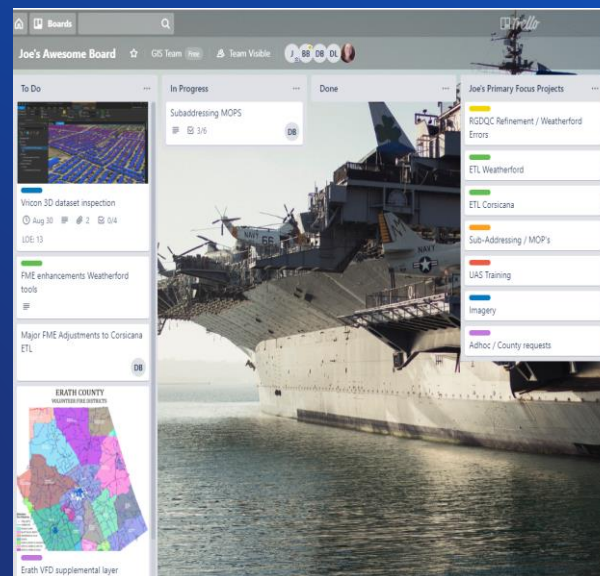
Boards

Trello

Joe's Awesome Board ☆ GIS Team Free Team Visible J BB DB DL

To Do

Vricon 3D dataset inspection

Aug 30 2 0/4

LOE: 13

FME enhancements Weatherford tools

Major FME Adjustments to Corsicana ETL

DB

ERATH COUNTY

VOLUNTEER FIRE DISTRICTS

Erath VFD supplemental layer

In Progress

Subaddressing MOPS

3/6

DB

Done

Joe's Primary Focus Projects

RGDQC Refinement / Weatherford Errors

ETL Weatherford

ETL Corsicana

Sub-Addressing / MOP's

UAS Training

Imagery

Adhoc / County requests

NAVY